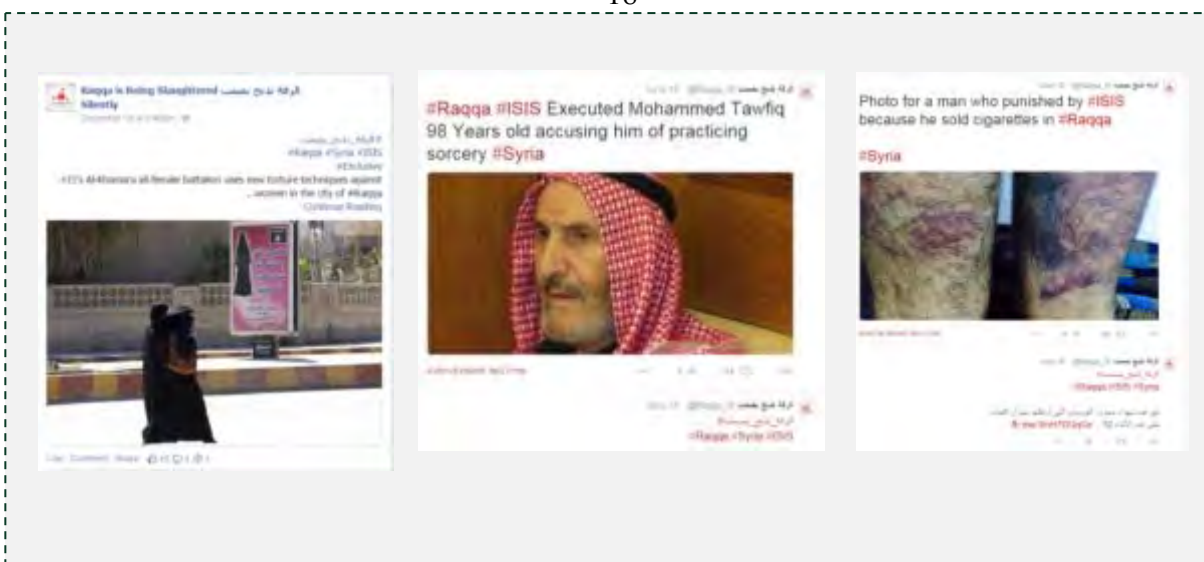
16

Raqqa is Being Slaughtered Silently الرقة تذبح بصمت

#Raqqa #Syria #ISIS

#ISIS Al-Khansaa all-female battalion uses new torture techniques against women in the city of #Raqqa

Continue Reading

Like · Comment · Share

#Raqqa #ISIS Executed Mohammed Tawfiq 98 Years old accusing him of practicing sorcery #Syria

#Raqqa #Syria #ISIS

Photo for a man who punished by #ISIS because he sold cigarettes in #Raqqa

#Syria

#Raqqa #ISIS #Syria